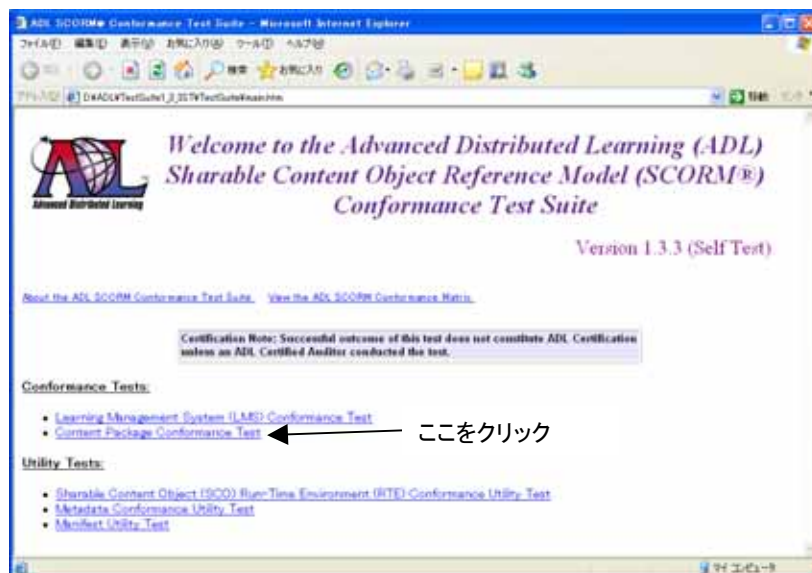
ADL SCORM® Conformance Test Suite - Microsoft Internet Explorer

ファイル(F) 編集(E) 表示(V) お気に入り(A) ツール(T) ヘルプ(H)

検索 お気に入り

アドレス(D) D:¥ADL¥TestSuite1_3_3ST¥TestSuite¥main.htm

移動

Advanced Distributed Learning

Welcome to the Advanced Distributed Learning (ADL) Sharable Content Object Reference Model (SCORM®) Conformance Test Suite

Version 1.3.3 (Self Test)

About the ADL SCORM Conformance Test Suite View the ADL SCORM Conformance Matrix

Certification Note: Successful outcome of this test does not constitute ADL Certification unless an ADL Certified Auditor conducted the test.

Conformance Tests:

- Learning Management System (LMS) Conformance Test
- Content Package Conformance Test

ここをクリック

Utility Tests:

- Sharable Content Object (SCO) Run-Time Environment (RTE) Conformance Utility Test
- Metadata Conformance Utility Test
- Manifest Utility Test

マイ コンピュータ